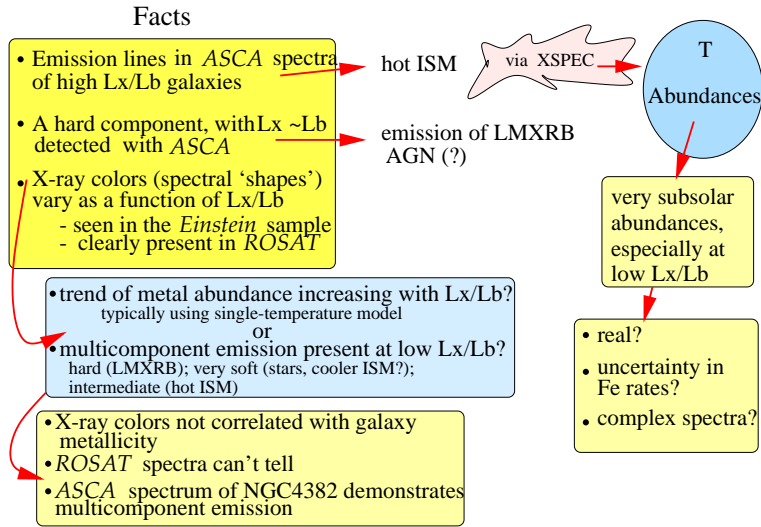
Facts

• Emission lines in *ASCA* spectra of high Lx/Lb galaxies

• A hard component, with Lx ~Lb detected with *ASCA*

• X-ray colors (spectral 'shapes') vary as a function of Lx/Lb
- seen in the *Einstein* sample
- clearly present in *ROSAT*

hot ISM

via XSPEC

T

Abundances

emission of LMXRB
AGN (?)

very subsolar abundances, especially at low Lx/Lb

• trend of metal abundance increasing with Lx/Lb?
typically using single-temperature model
or
• multicomponent emission present at low Lx/Lb?
hard (LMXRB); very soft (stars, cooler ISM?); intermediate (hot ISM)

• real?
• uncertainty in Fe rates?
• complex spectra?

• X-ray colors not correlated with galaxy metallicity
• *ROSAT* spectra can't tell
• *ASCA* spectrum of NGC4382 demonstrates multicomponent emission